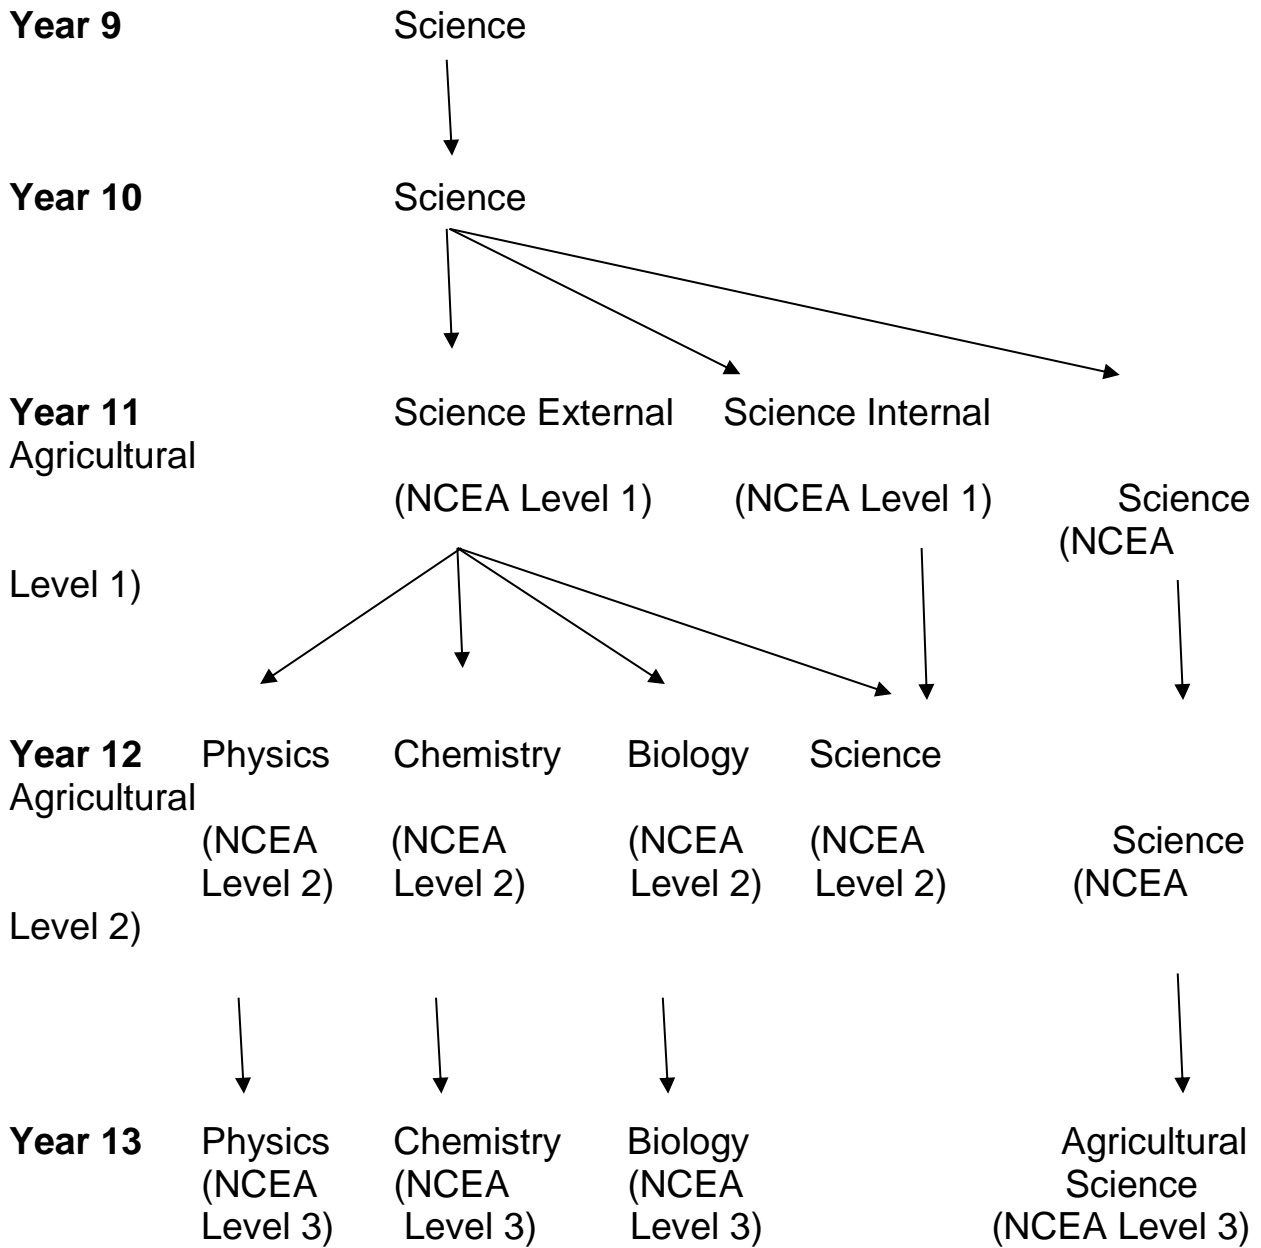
**Year 9** Science

**Year 10** Science

**Year 11** Science External Science Internal Agricultural
(NCEA Level 1) (NCEA Level 1) Science (NCEA Level 1)

**Year 12** Physics Chemistry Biology Science Agricultural
(NCEA Level 2) (NCEA Level 2) (NCEA Level 2) (NCEA Level 2) Science (NCEA Level 2)

**Year 13** Physics Chemistry Biology Agricultural
(NCEA Level 3) (NCEA Level 3) (NCEA Level 3) Science (NCEA Level 3)